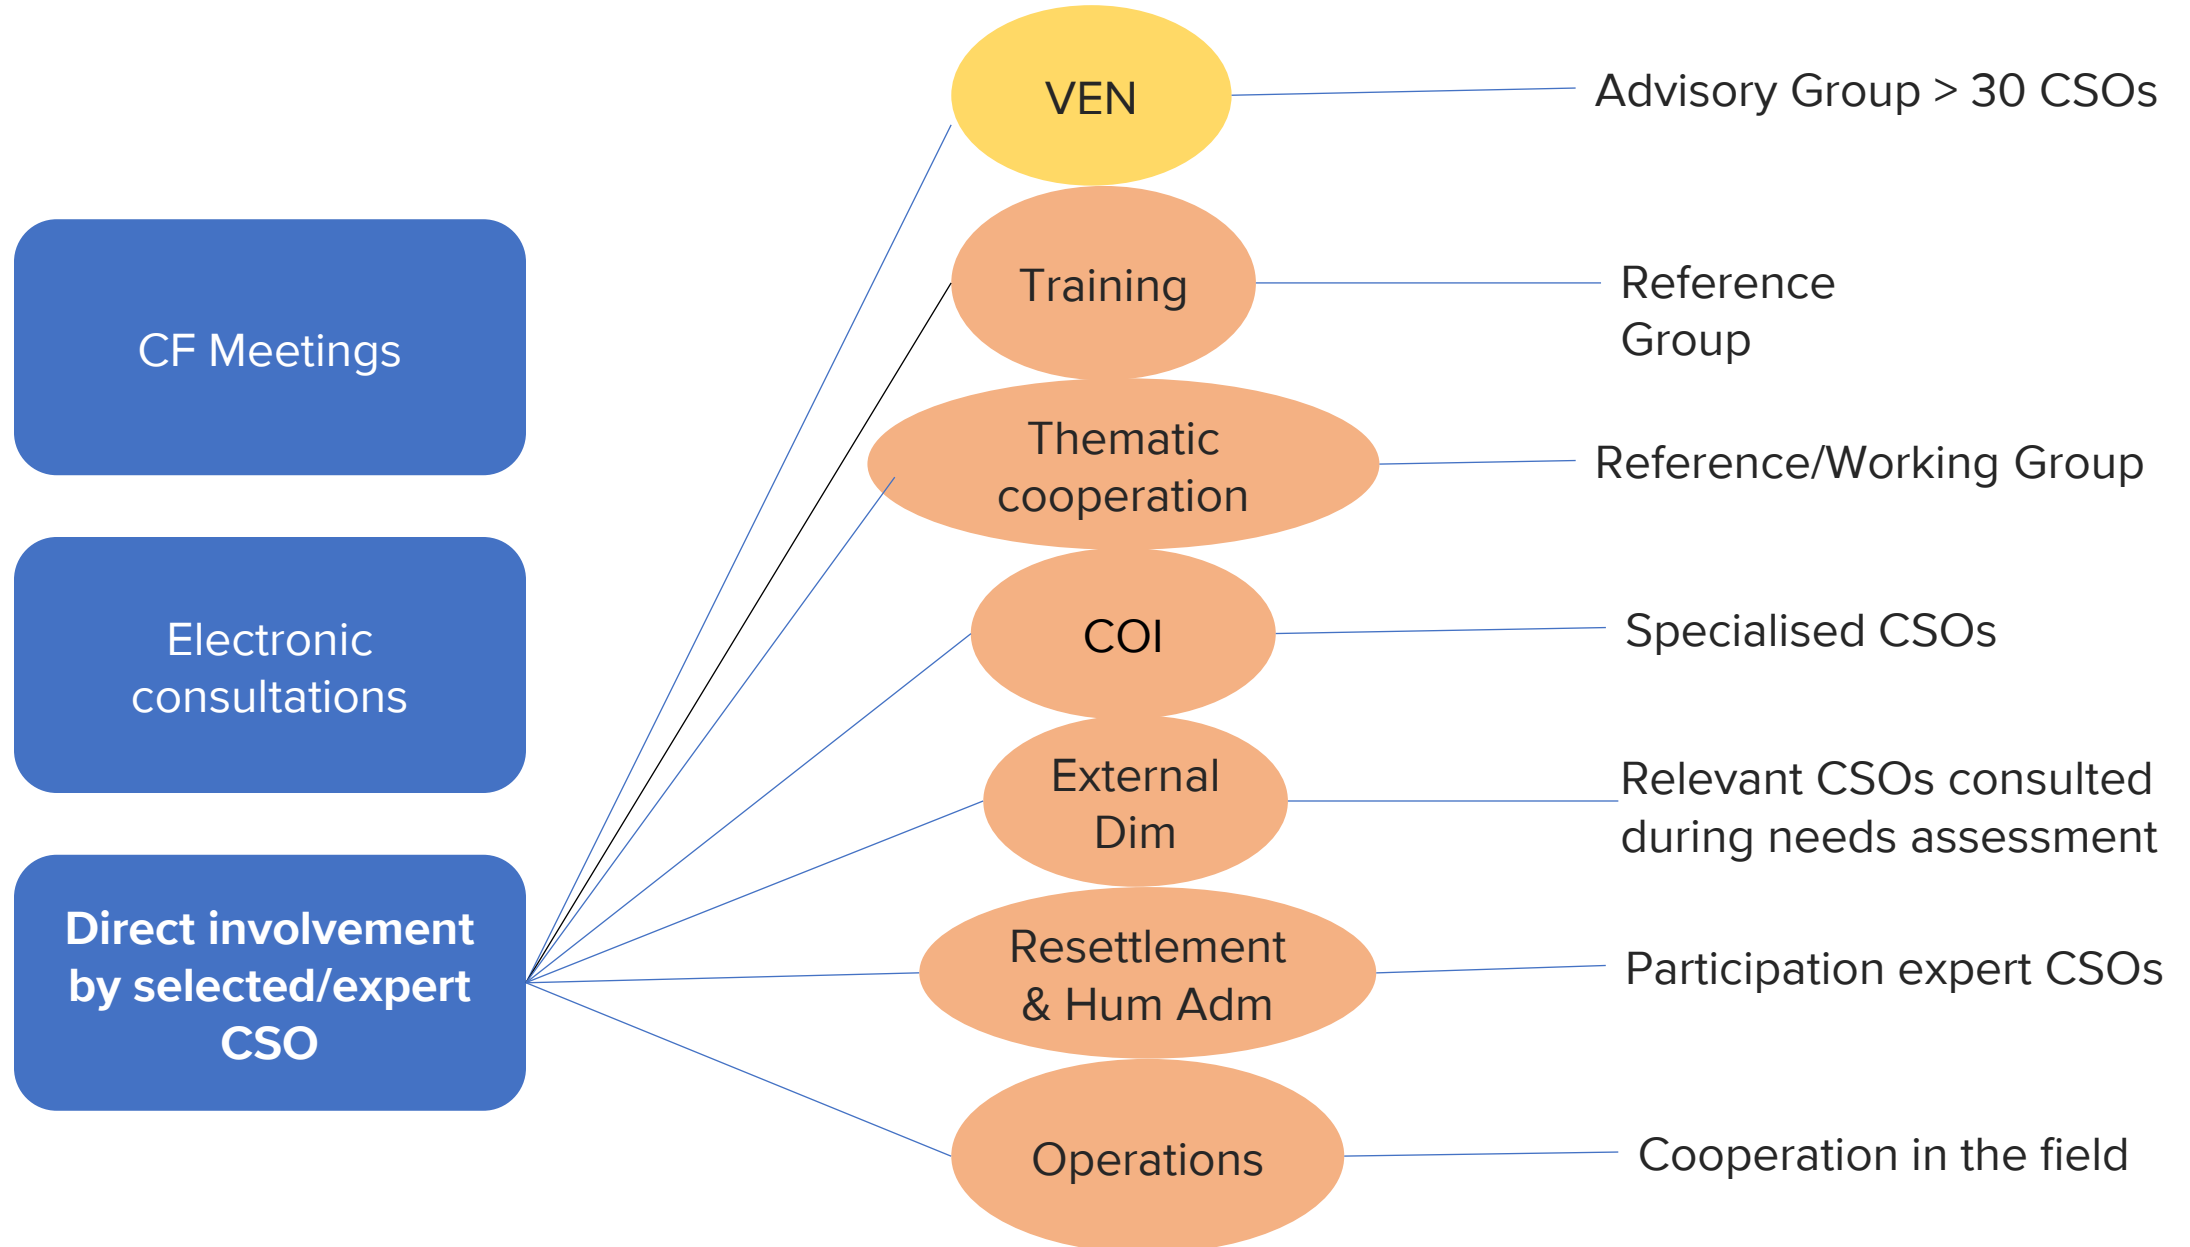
CF Meetings

Electronic consultations

Direct involvement by selected/expert CSO

VEN

Advisory Group > 30 CSOs

Training

Reference Group

Thematic cooperation

Reference/Working Group

COI

Specialised CSOs

External Dim

Relevant CSOs consulted during needs assessment

Resettlement & Hum Adm

Participation expert CSOs

Operations

Cooperation in the field